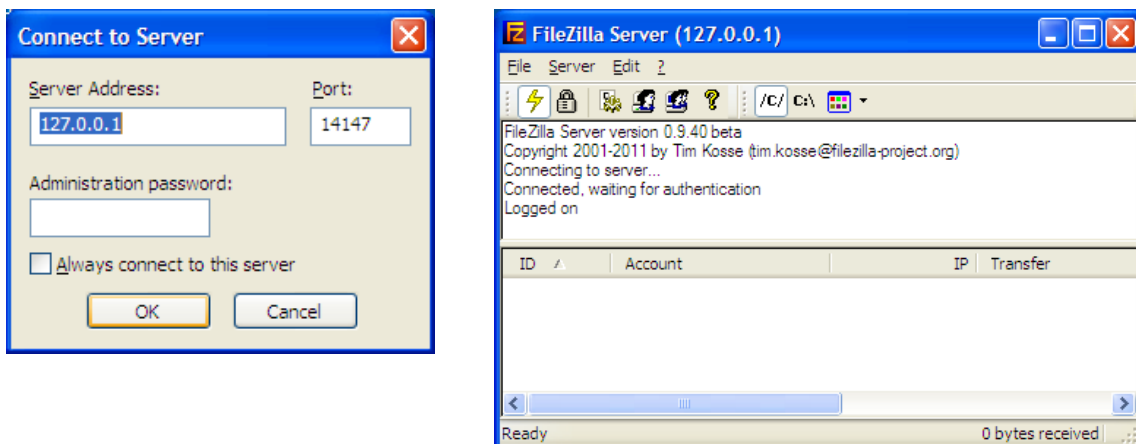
Connect to Server

Server Address:
127.0.0.1

Port:
14147

Administration password:

Always connect to this server

OK

Cancel

FileZilla Server (127.0.0.1)

File Server Edit ?

/C/ C:\

FileZilla Server version 0.9.40 beta
Copyright 2001-2011 by Tim Kosse (tim.kosse@filezilla-project.org)
Connecting to server...
Connected, waiting for authentication
Logged on

| ID | Account | IP | Transfer |
|---|---|---|---|

Ready

0 bytes received